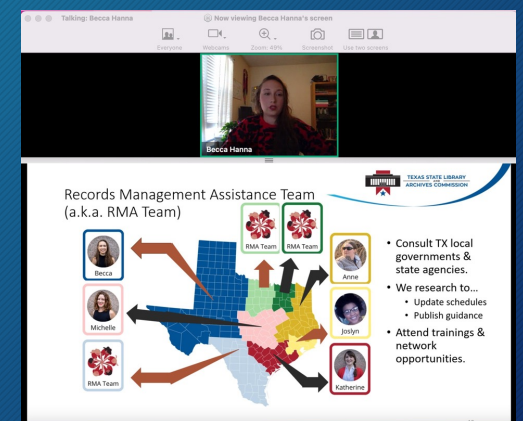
Talking: Becca Hanna
Now viewing Becca Hanna's screen
Everyone
Webcams
Zoom: 49%
Screenshot
Use two screens

Becca Hanna

Records Management Assistance Team
(a.k.a. RMA Team)

TEXAS STATE LIBRARY AND ARCHIVES COMMISSION

RMA Team
RMA Team
Becca
Michelle
RMA Team
Anne
Joslyn
Katherine

• Consult TX local governments & state agencies.
• We research to…
• Update schedules
• Publish guidance
• Attend trainings & network opportunities.